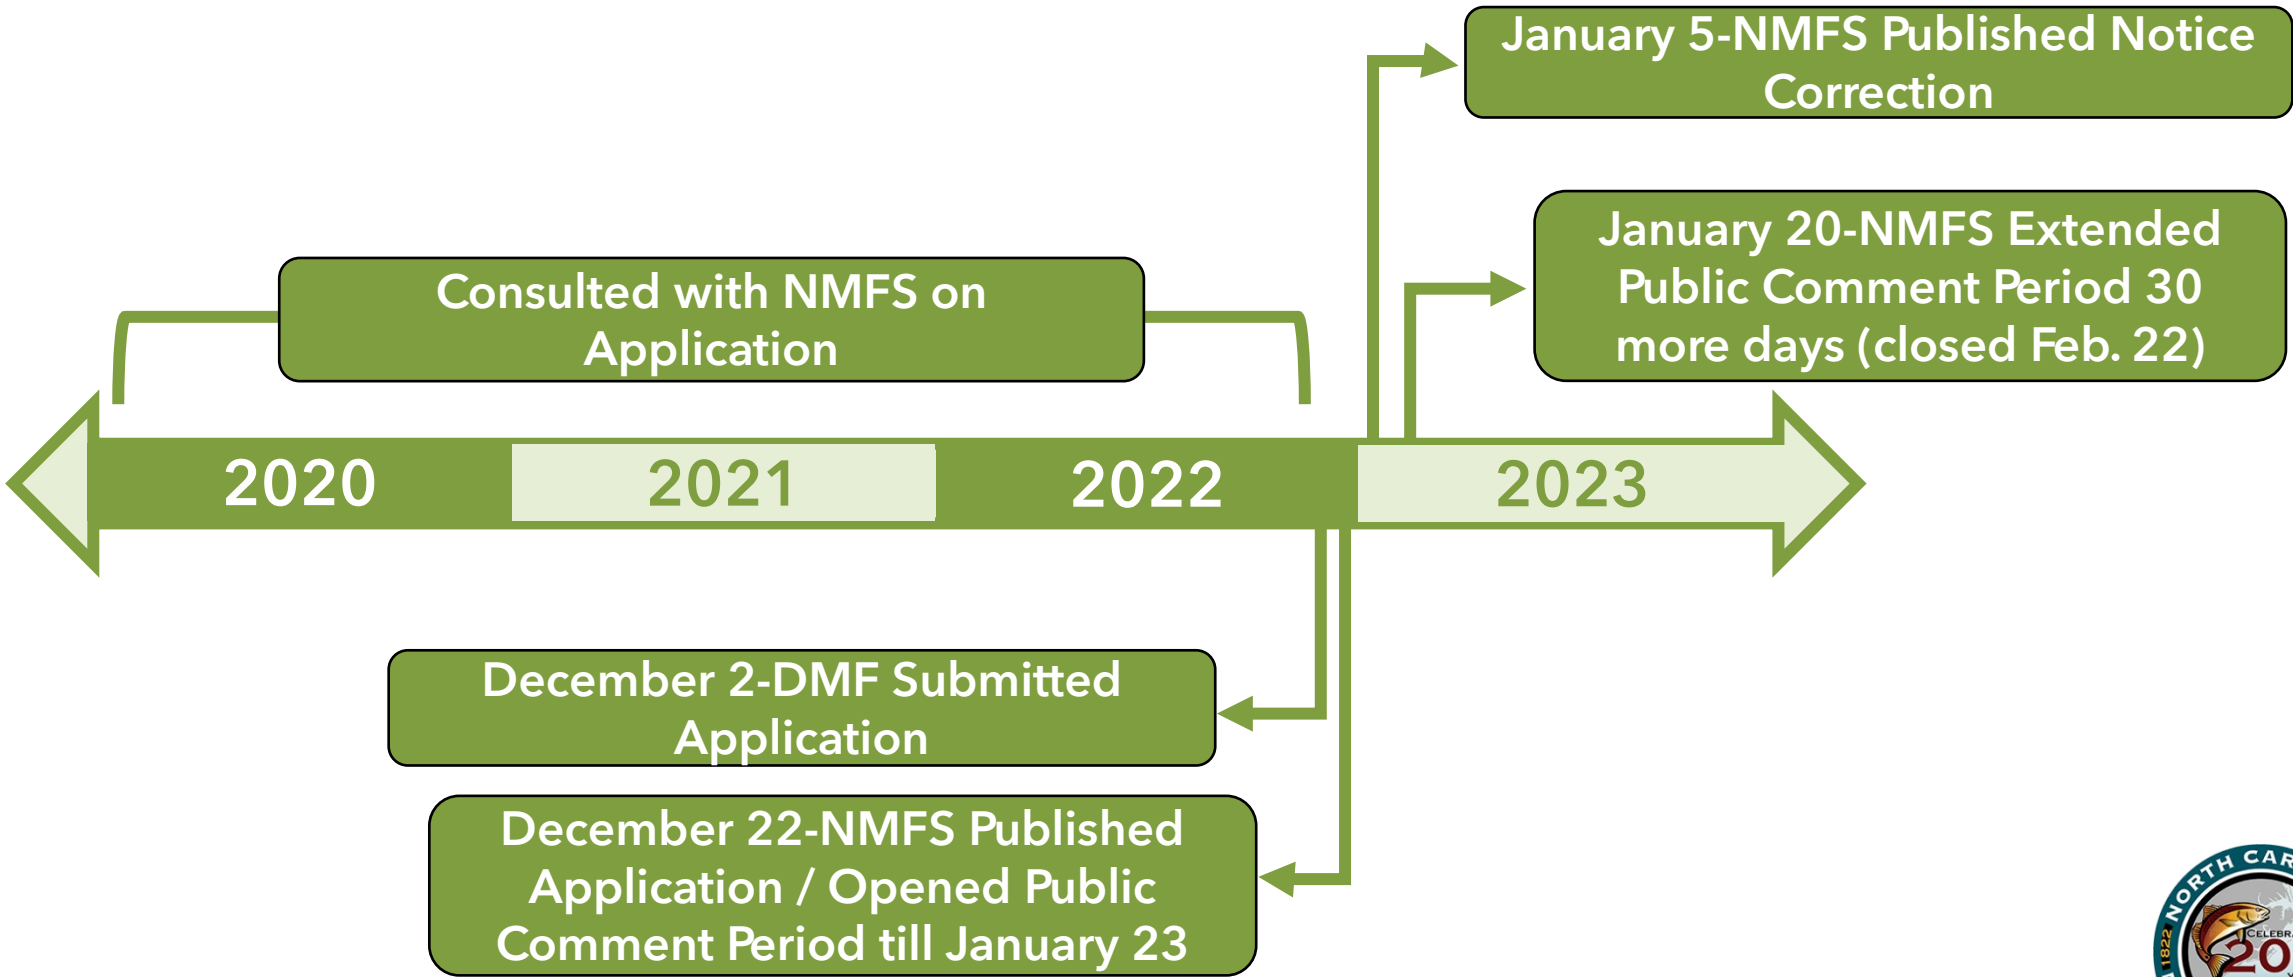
January 5-NMFS Published Notice Correction

January 20-NMFS Extended Public Comment Period 30 more days (closed Feb. 22)

Consulted with NMFS on Application

2020

2021

2022

2023

December 2-DMF Submitted Application

December 22-NMFS Published Application / Opened Public Comment Period till January 23

NORTH CAR
1822
CELEBRA
20